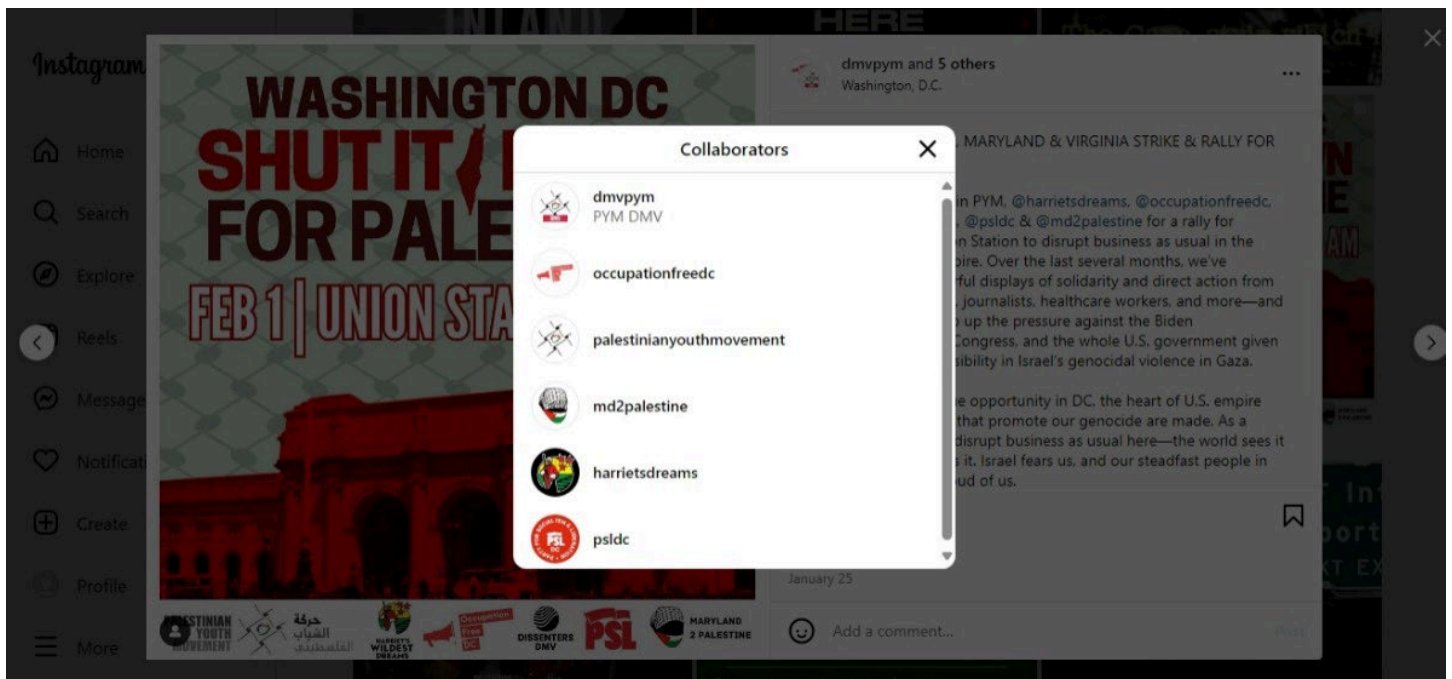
Instagram

Home

Search

Explore

Reels

Message

Notificat

Create

Profile

More

WASHINGTON DC
SHUT IT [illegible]
FOR PALE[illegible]
FEB 1 | UNION STA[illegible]

PALESTINIAN YOUTH MOVEMENT
حركة الشباب الفلسطيني
HARRIET'S WILDEST DREAMS
Occupation Free DC
DISSENTERS DMV
PSL
MARYLAND 2 PALESTINE

dmvpym and 5 others
Washington, D.C.

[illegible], MARYLAND & VIRGINIA STRIKE & RALLY FOR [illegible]

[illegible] in PYM, @harrietsdreams, @occupationfreedc, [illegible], @psldc & @md2palestine for a rally for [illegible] Station to disrupt business as usual in the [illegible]pire. Over the last several months, we've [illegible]ful displays of solidarity and direct action from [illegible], journalists, healthcare workers, and more—and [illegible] up the pressure against the Biden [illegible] Congress, and the whole U.S. government given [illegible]sibility in Israel's genocidal violence in Gaza.

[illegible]e opportunity in DC, the heart of U.S. empire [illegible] that promote our genocide are made. As a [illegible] disrupt business as usual here—the world sees it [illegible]s it. Israel fears us, and our steadfast people in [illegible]oud of us.

January 25

Add a comment...

Post

Collaborators

dmvpym
PYM DMV

occupationfreedc

palestinianyouthmovement

md2palestine

harrietsdreams

psldc